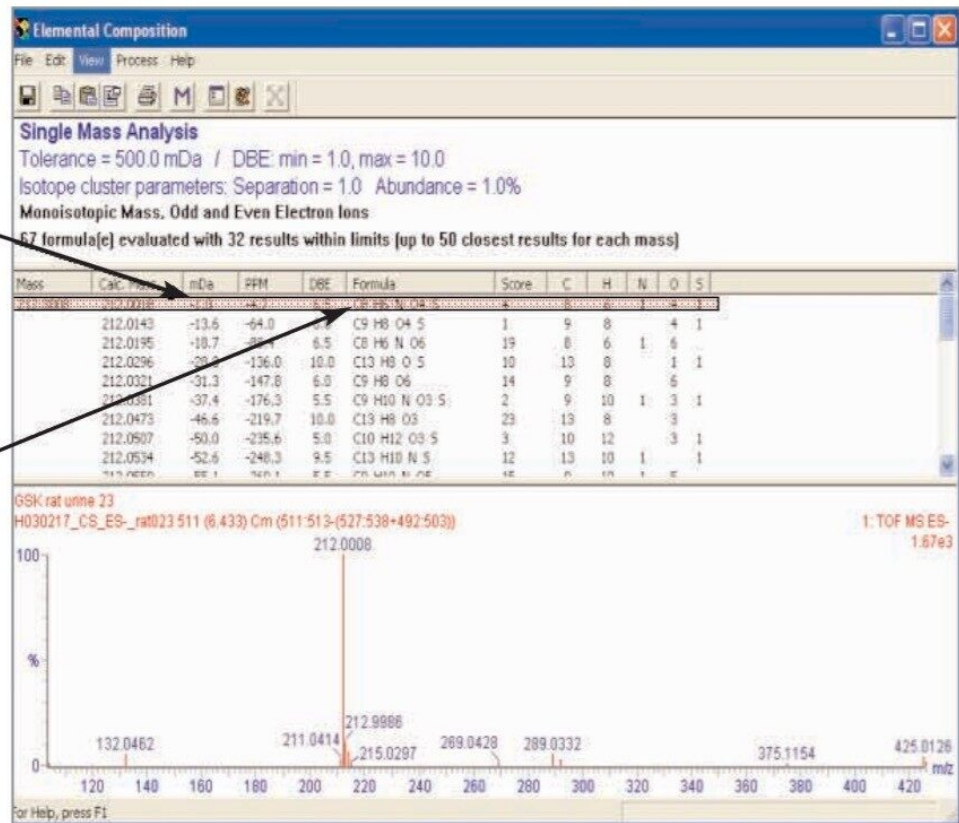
Elemental Composition

File Edit View Process Help

M

Single Mass Analysis

Tolerance = 500.0 mDa / DBE: min = 1.0, max = 10.0

Isotope cluster parameters: Separation = 1.0 Abundance = 1.0%

Monoisotopic Mass, Odd and Even Electron Ions

67 formula(e) evaluated with 32 results within limits (up to 50 closest results for each mass)

| Mass | Calc. Mass | mDa | PPM | DBE | Formula | Score | C | H | N | O | S |
|---|---|---|---|---|---|---|---|---|---|---|---|
| 212.0008 | 212.0018 | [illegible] | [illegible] | 5.5 | C8 H6 N O4 S | 4 | 8 | 6 | 1 | 4 | 1 |
| | 212.0143 | -13.6 | -64.0 | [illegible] | C9 H8 O4 S | 1 | 9 | 8 | | 4 | 1 |
| | 212.0195 | -18.7 | -88.4 | 6.5 | C8 H6 N O6 | 19 | 8 | 6 | 1 | 6 | |
| | 212.0296 | -28.8 | -136.0 | 10.0 | C13 H8 O S | 10 | 13 | 8 | | 1 | 1 |
| | 212.0321 | -31.3 | -147.8 | 6.0 | C9 H8 O6 | 14 | 9 | 8 | | 6 | |
| | 212.0381 | -37.4 | -176.3 | 5.5 | C9 H10 N O3 S | 2 | 9 | 10 | 1 | 3 | 1 |
| | 212.0473 | -46.6 | -219.7 | 10.0 | C13 H8 O3 | 23 | 13 | 8 | | 3 | |
| | 212.0507 | -50.0 | -235.6 | 5.0 | C10 H12 O3 S | 3 | 10 | 12 | | 3 | 1 |
| | 212.0534 | -52.6 | -248.3 | 9.5 | C13 H10 N S | 12 | 13 | 10 | 1 | | 1 |
| | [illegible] | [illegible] | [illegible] | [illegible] | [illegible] | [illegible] | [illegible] | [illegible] | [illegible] | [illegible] | |

GSK rat urine 23

H030217_CS_ES-_rat023 511 (6.433) Cm (511:513-(527:538+492:503))

1: TOF MS ES-
1.67e3

100

%

0

212.0008

132.0462

211.0414

212.9986

215.0297

269.0428

289.0332

375.1154

425.0126

120 140 160 180 200 220 240 260 280 300 320 340 360 380 400 420

m/z

For Help, press F1